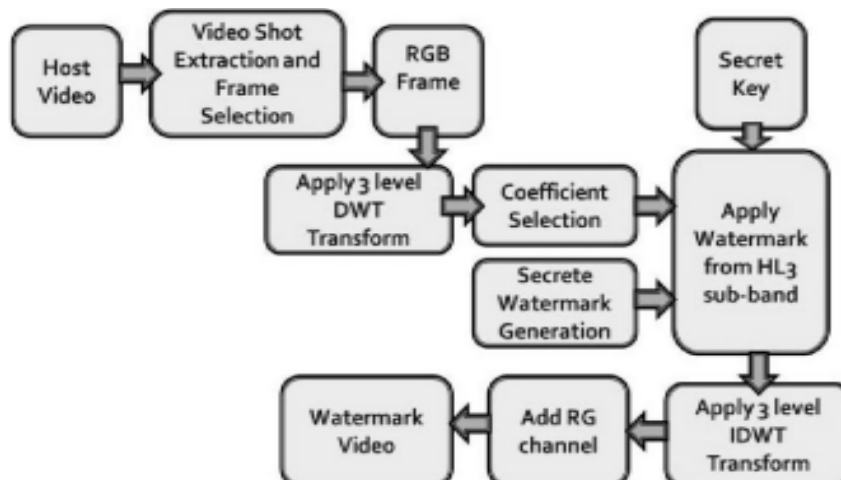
Host Video

Video Shot Extraction and Frame Selection

RGB Frame

Secret Key

Apply 3 level DWT Transform

Coefficient Selection

Apply Watermark from HL3 sub-band

Secrete Watermark Generation

Watermark Video

Add RG channel

Apply 3 level IDWT Transform